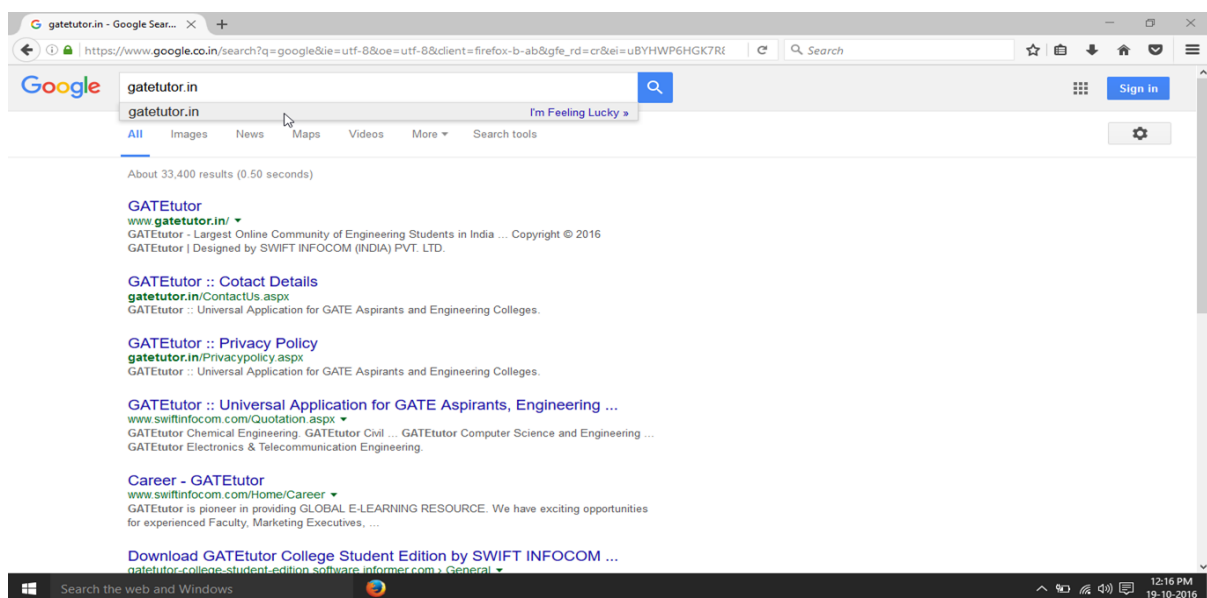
gatetutor.in - Google Sear... ×   +

https://www.google.co.in/search?q=google&ie=utf-8&oe=utf-8&client=firefox-b-ab&gfe_rd=cr&ei=uBYHWP6HGK7R

Search

Google

gatetutor.in

gatetutor.in   I'm Feeling Lucky »

Sign in

All   Images   News   Maps   Videos   More ▾   Search tools

About 33,400 results (0.50 seconds)

GATEtutor
www.gatetutor.in/ ▾
GATEtutor - Largest Online Community of Engineering Students in India ... Copyright © 2016 GATEtutor | Designed by SWIFT INFOCOM (INDIA) PVT. LTD.

GATEtutor :: Cotact Details
gatetutor.in/ContactUs.aspx
GATEtutor :: Universal Application for GATE Aspirants and Engineering Colleges.

GATEtutor :: Privacy Policy
gatetutor.in/Privacypolicy.aspx
GATEtutor :: Universal Application for GATE Aspirants and Engineering Colleges.

GATEtutor :: Universal Application for GATE Aspirants, Engineering ...
www.swiftinfocom.com/Quotation.aspx ▾
GATEtutor Chemical Engineering. GATEtutor Civil ... GATEtutor Computer Science and Engineering ... GATEtutor Electronics & Telecommunication Engineering.

Career - GATEtutor
www.swiftinfocom.com/Home/Career ▾
GATEtutor is pioneer in providing GLOBAL E-LEARNING RESOURCE. We have exciting opportunities for experienced Faculty, Marketing Executives, ...

Download GATEtutor College Student Edition by SWIFT INFOCOM ...
gatetutor-college-student-edition.software.informer.com › General ▾

Search the web and Windows

12:16 PM
19-10-2016